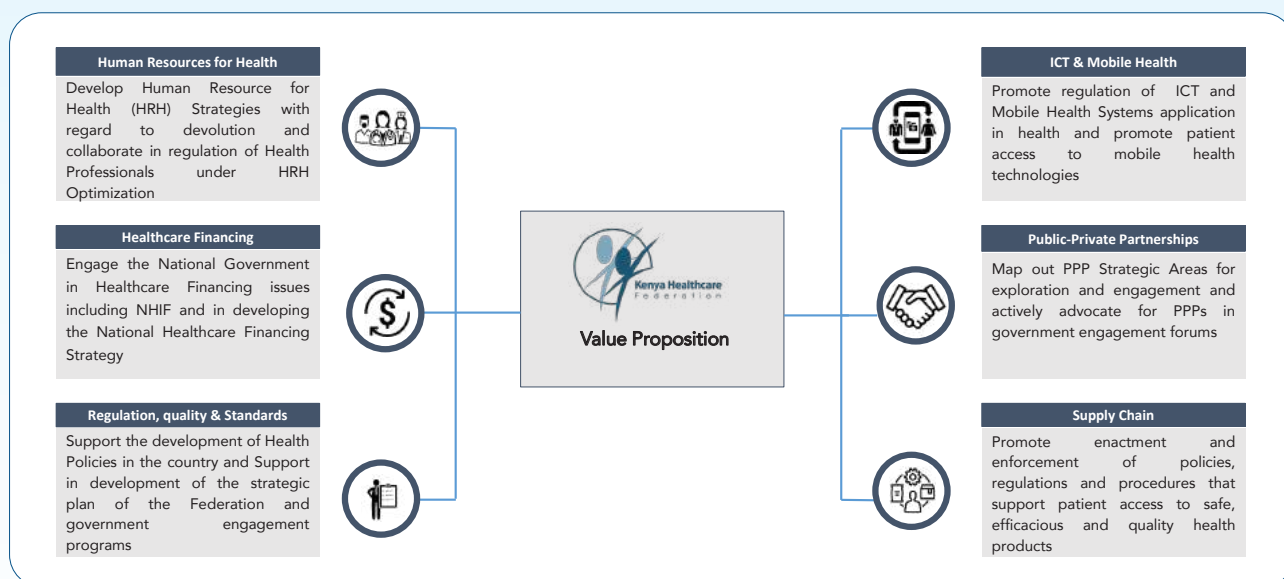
Human Resources for Health

Develop Human Resource for Health (HRH) Strategies with regard to devolution and collaborate in regulation of Health Professionals under HRH Optimization

Healthcare Financing

Engage the National Government in Healthcare Financing issues including NHIF and in developing the National Healthcare Financing Strategy

Regulation, quality & Standards

Support the development of Health Policies in the country and Support in development of the strategic plan of the Federation and government engagement programs

Kenya Healthcare Federation

Value Proposition

ICT & Mobile Health

Promote regulation of ICT and Mobile Health Systems application in health and promote patient access to mobile health technologies

Public-Private Partnerships

Map out PPP Strategic Areas for exploration and engagement and actively advocate for PPPs in government engagement forums

Supply Chain

Promote enactment and enforcement of policies, regulations and procedures that support patient access to safe, efficacious and quality health products